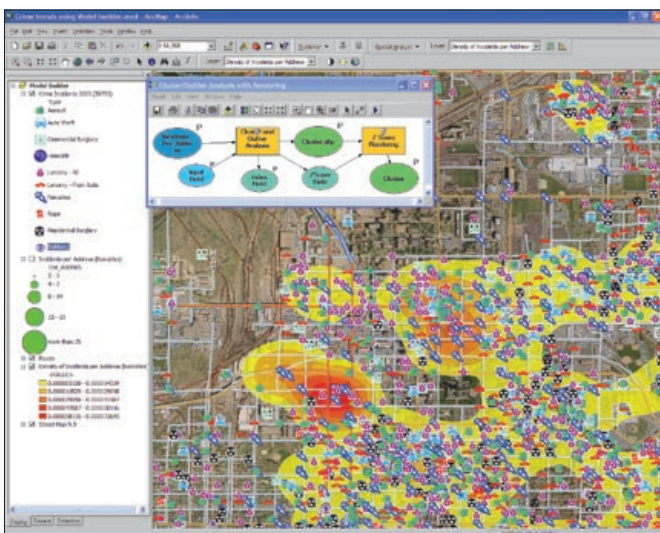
Crime trends using Model builder.mxd - ArcMap - ArcInfo

File Edit View Insert Selection Tools Window Help

1:66,568

Editor

Spatial Analyst

Layer: Density of Incidents per Address

Density of Incidents per Address

Model Builder
Crime Incidents 2005 (58755)
Type
Assault
Auto Theft
Commercial Burglary
Homicide
Larceny - All
Larceny - From Auto
Narcotics
Rape
Residential Burglary
Robbery
Incidents per Address (Scaled)
CNT_ADDRESS
1
2 - 3
4 - 7
8 - 14
15 - 33
Auto Pois 25
Roads
Density of Incidents per Address (Scaled)
VALUE
0.00000 - 0.00003
0.00003 - 0.00007
0.00007 - 0.00011
0.00011 - 0.00016
0.00016 - 0.00024
Street Map 9.3

Display Source Selection

Cluster/Outlier Analysis with Rendering
Model Edit View Window Help

Incidents Per Address
P
Cluster/Outlier Analysis
Cluster.shp
Z Score Rendering
P
Cluster
Input Field
Index Field
ZScore Field
P